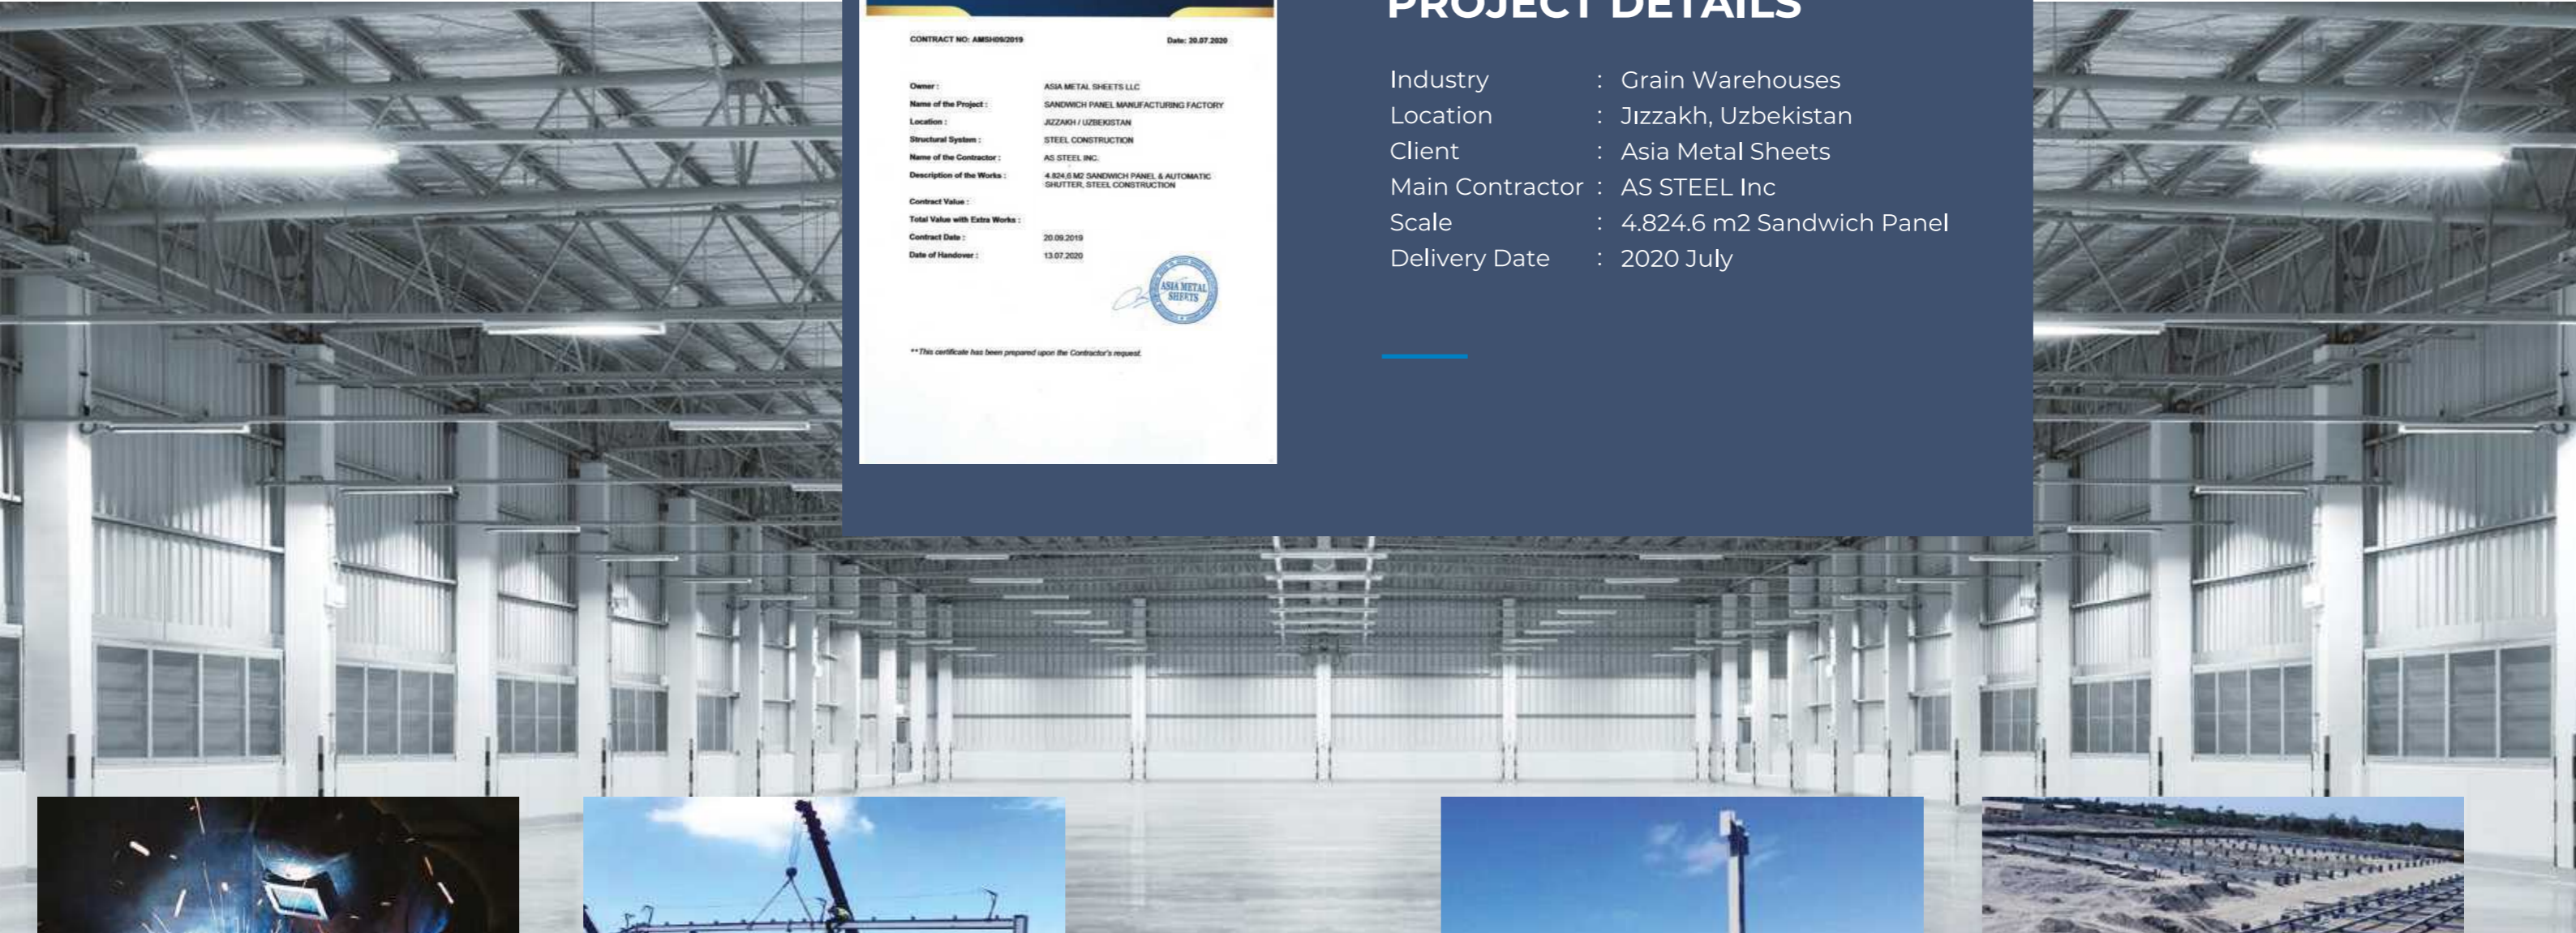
CONTRACT NO: AMSH09/2019

Date: 20.07.2020

| | |
|---|---|
| Owner : | ASIA METAL SHEETS LLC |
| Name of the Project : | SANDWICH PANEL MANUFACTURING FACTORY |
| Location : | JIZZAKH / UZBEKISTAN |
| Structural System : | STEEL CONSTRUCTION |
| Name of the Contractor : | AS STEEL INC. |
| Description of the Works : | 4.824,6 M2 SANDWICH PANEL & AUTOMATIC SHUTTER, STEEL CONSTRUCTION |
| Contract Value : | |
| Total Value with Extra Works : | |
| Contract Date : | 20.09.2019 |
| Date of Handover : | 13.07.2020 |

ASIA METAL SHEETS

**This certificate has been prepared upon the Contractor's request.

PROJECT DETAILS

| | | |
|---|---|---|
| Industry | : | Grain Warehouses |
| Location | : | Jızzakh, Uzbekistan |
| Client | : | Asia Metal Sheets |
| Main Contractor | : | AS STEEL Inc |
| Scale | : | 4.824.6 m2 Sandwich Panel |
| Delivery Date | : | 2020 July |